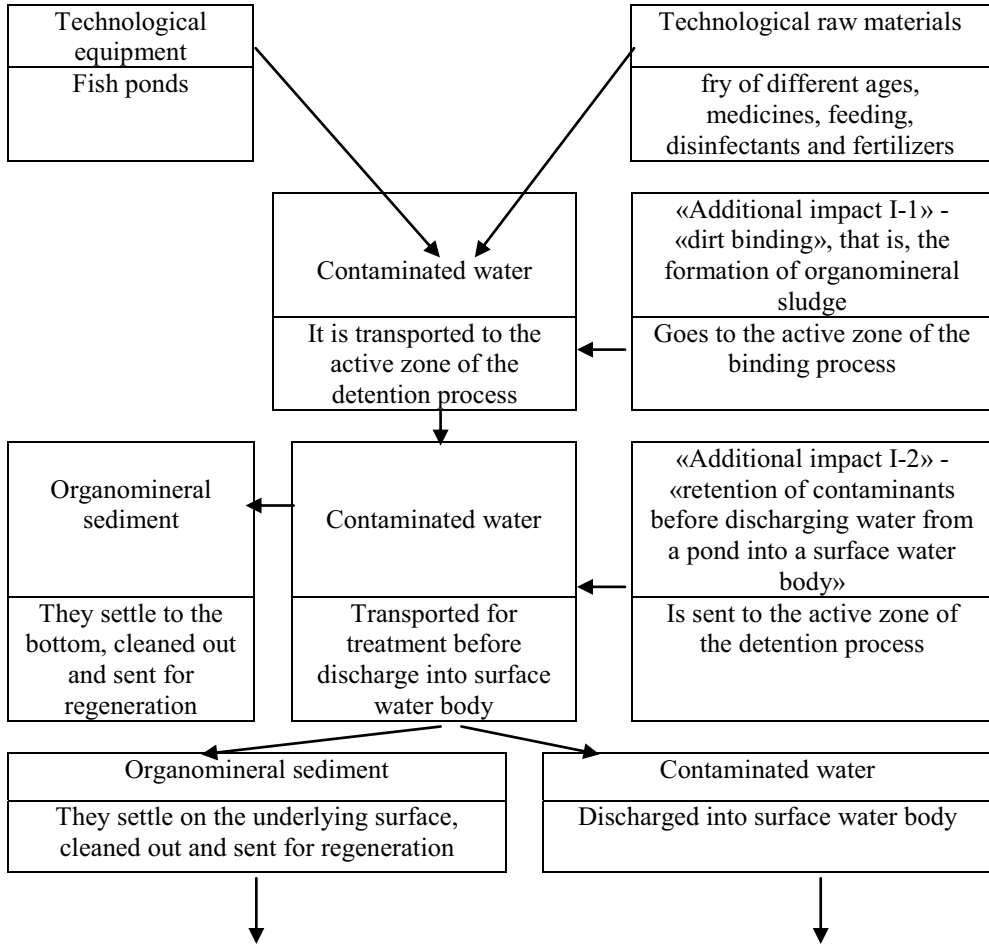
Technological equipment

Fish ponds

Technological raw materials

fry of different ages, medicines, feeding, disinfectants and fertilizers

Contaminated water

It is transported to the active zone of the detention process

«Additional impact I-1» - «dirt binding», that is, the formation of organomineral sludge

Goes to the active zone of the binding process

Organomineral sediment

They settle to the bottom, cleaned out and sent for regeneration

Contaminated water

Transported for treatment before discharge into surface water body

«Additional impact I-2» - «retention of contaminants before discharging water from a pond into a surface water body»

Is sent to the active zone of the detention process

Organomineral sediment

They settle on the underlying surface, cleaned out and sent for regeneration

Contaminated water

Discharged into surface water body